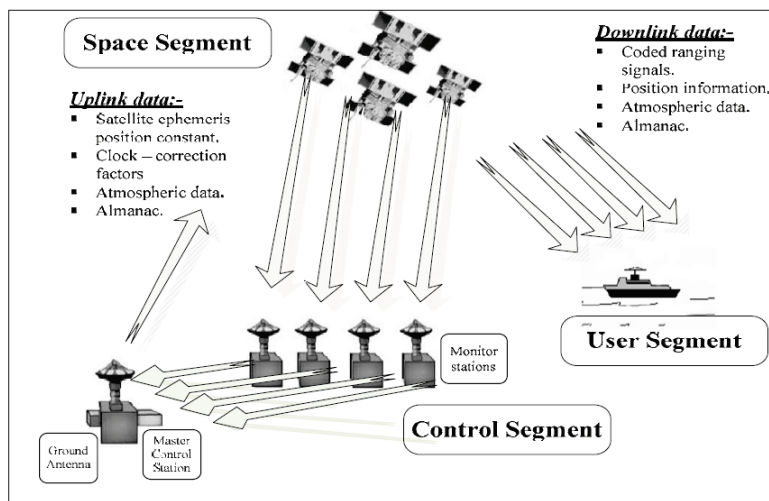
Space Segment

Downlink data:-
- Coded ranging signals.
- Position information.
- Atmospheric data.
- Almanac.

Uplink data:-
- Satellite ephemeris position constant.
- Clock – correction factors
- Atmospheric data.
- Almanac.

User Segment

Monitor stations

Control Segment

Ground Antenna

Master Control Station